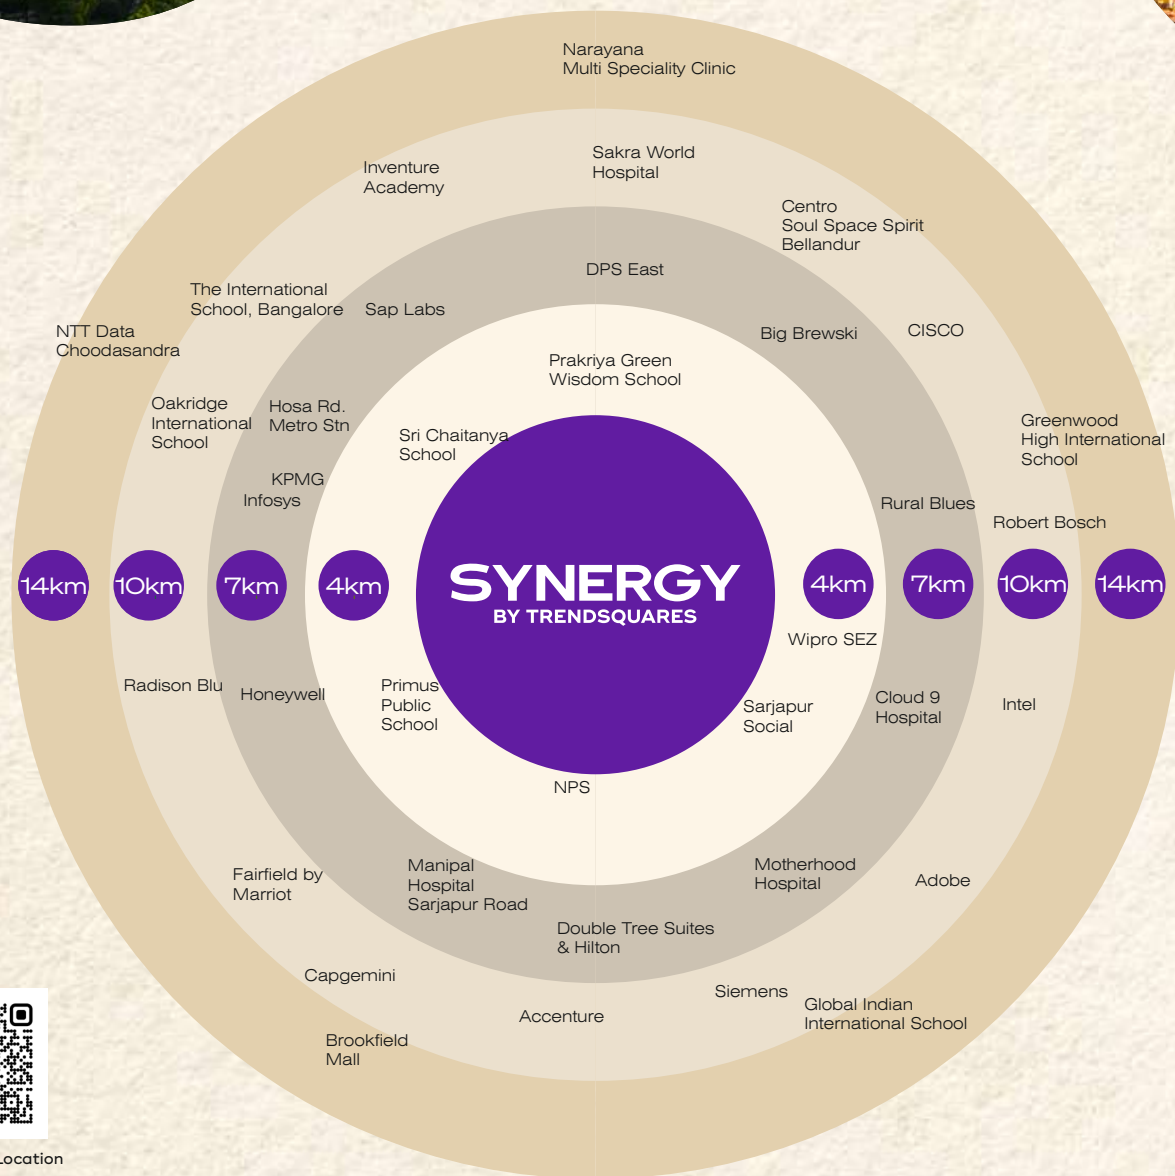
Narayana
Multi Speciality Clinic

Inventure Academy

Sakra World Hospital

Centro
Soul Space Spirit
Bellandur

DPS East

The International School, Bangalore

Sap Labs

NTT Data
Choodasandra

Big Brewski

CISCO

Prakriya Green Wisdom School

Oakridge International School

Hosa Rd. Metro Stn

Sri Chaitanya School

Greenwood High International School

KPMG

Infosys

Rural Blues

Robert Bosch

14km

10km

7km

4km

SYNERGY
BY TRENDSQUARES

4km

7km

10km

14km

Wipro SEZ

Radison Blu

Honeywell

Primus Public School

Sarjapur Social

Cloud 9 Hospital

Intel

NPS

Fairfield by Marriot

Manipal Hospital Sarjapur Road

Motherhood Hospital

Adobe

Double Tree Suites & Hilton

Capgemini

Siemens

Global Indian International School

Accenture

Brookfield Mall

Location